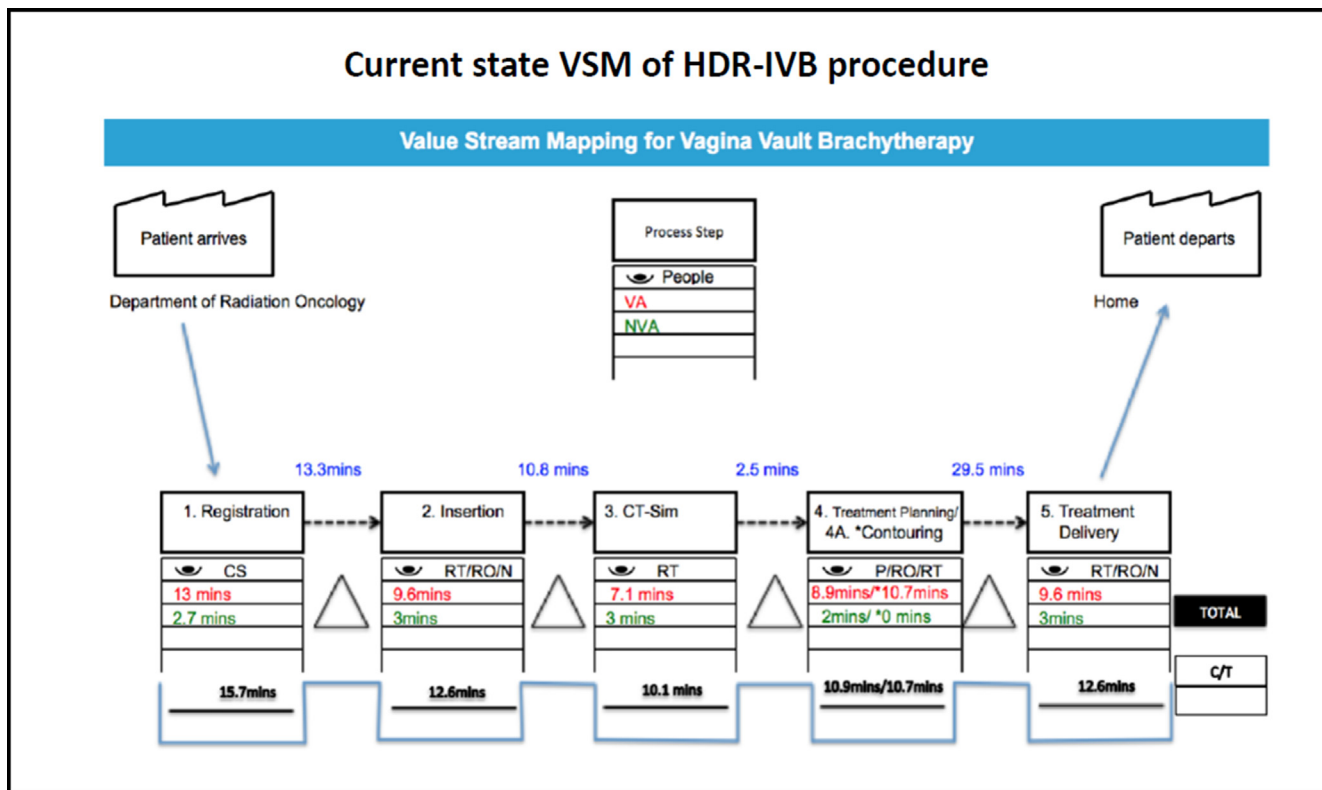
Current state VSM of HDR-IVB procedure

Value Stream Mapping for Vagina Vault Brachytherapy

Patient arrives

Department of Radiation Oncology

Process Step

People

VA

NVA

Patient departs

Home

13.3mins

10.8 mins

2.5 mins

29.5 mins

1. Registration

CS

13 mins

2.7 mins

2. Insertion

RT/RO/N

9.6mins

3mins

3. CT-Sim

RT

7.1 mins

3 mins

4. Treatment Planning/ 4A. *Contouring

P/RO/RT

8.9mins/*10.7mins

2mins/ *0 mins

5. Treatment Delivery

RT/RO/N

9.6 mins

3mins

TOTAL

15.7mins

12.6mins

10.1 mins

10.9mins/10.7mins

12.6mins

C/T